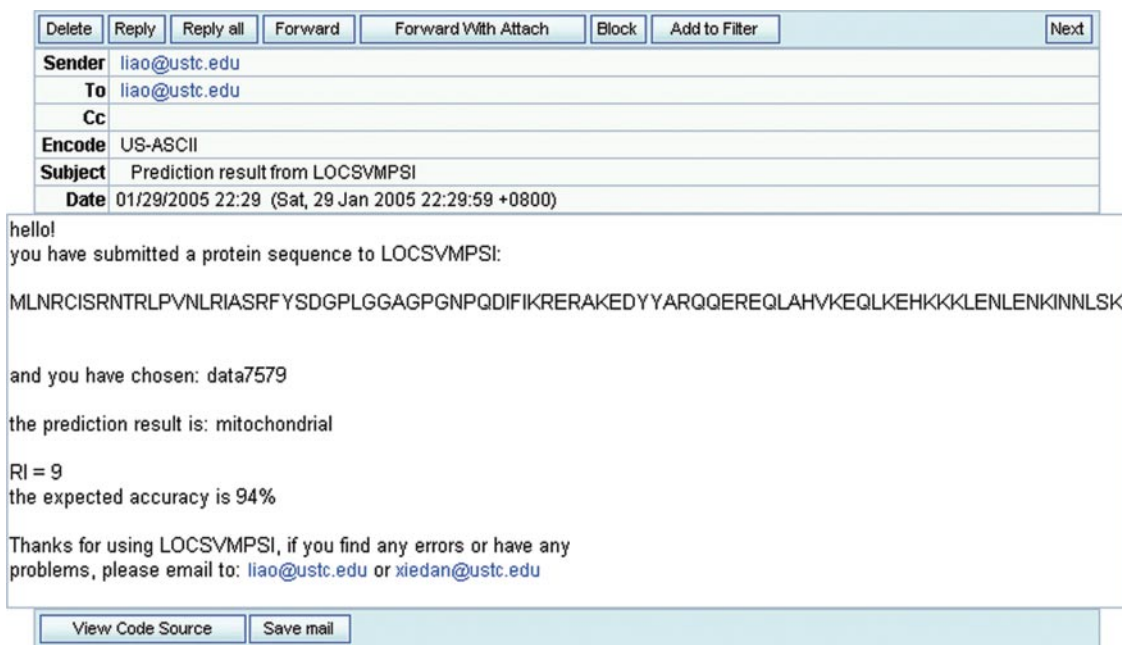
Delete | Reply | Reply all | Forward | Forward With Attach | Block | Add to Filter | Next

| | |
|---|---|
| Sender | liao@ustc.edu |
| To | liao@ustc.edu |
| Cc | |
| Encode | US-ASCII |
| Subject | Prediction result from LOCSVMPSI |
| Date | 01/29/2005 22:29 (Sat, 29 Jan 2005 22:29:59 +0800) |

hello!
you have submitted a protein sequence to LOCSVMPSI:

MLNRCISRNTRLPVNLRIASRFYSDGPLGGAGPGNPQDIFIKRERAKEDYYARQQEREQLAHVKEQLKEHKKKLENLENKINNLSK

and you have chosen: data7579

the prediction result is: mitochondrial

RI = 9
the expected accuracy is 94%

Thanks for using LOCSVMPSI, if you find any errors or have any problems, please email to: liao@ustc.edu or xiedan@ustc.edu

View Code Source | Save mail